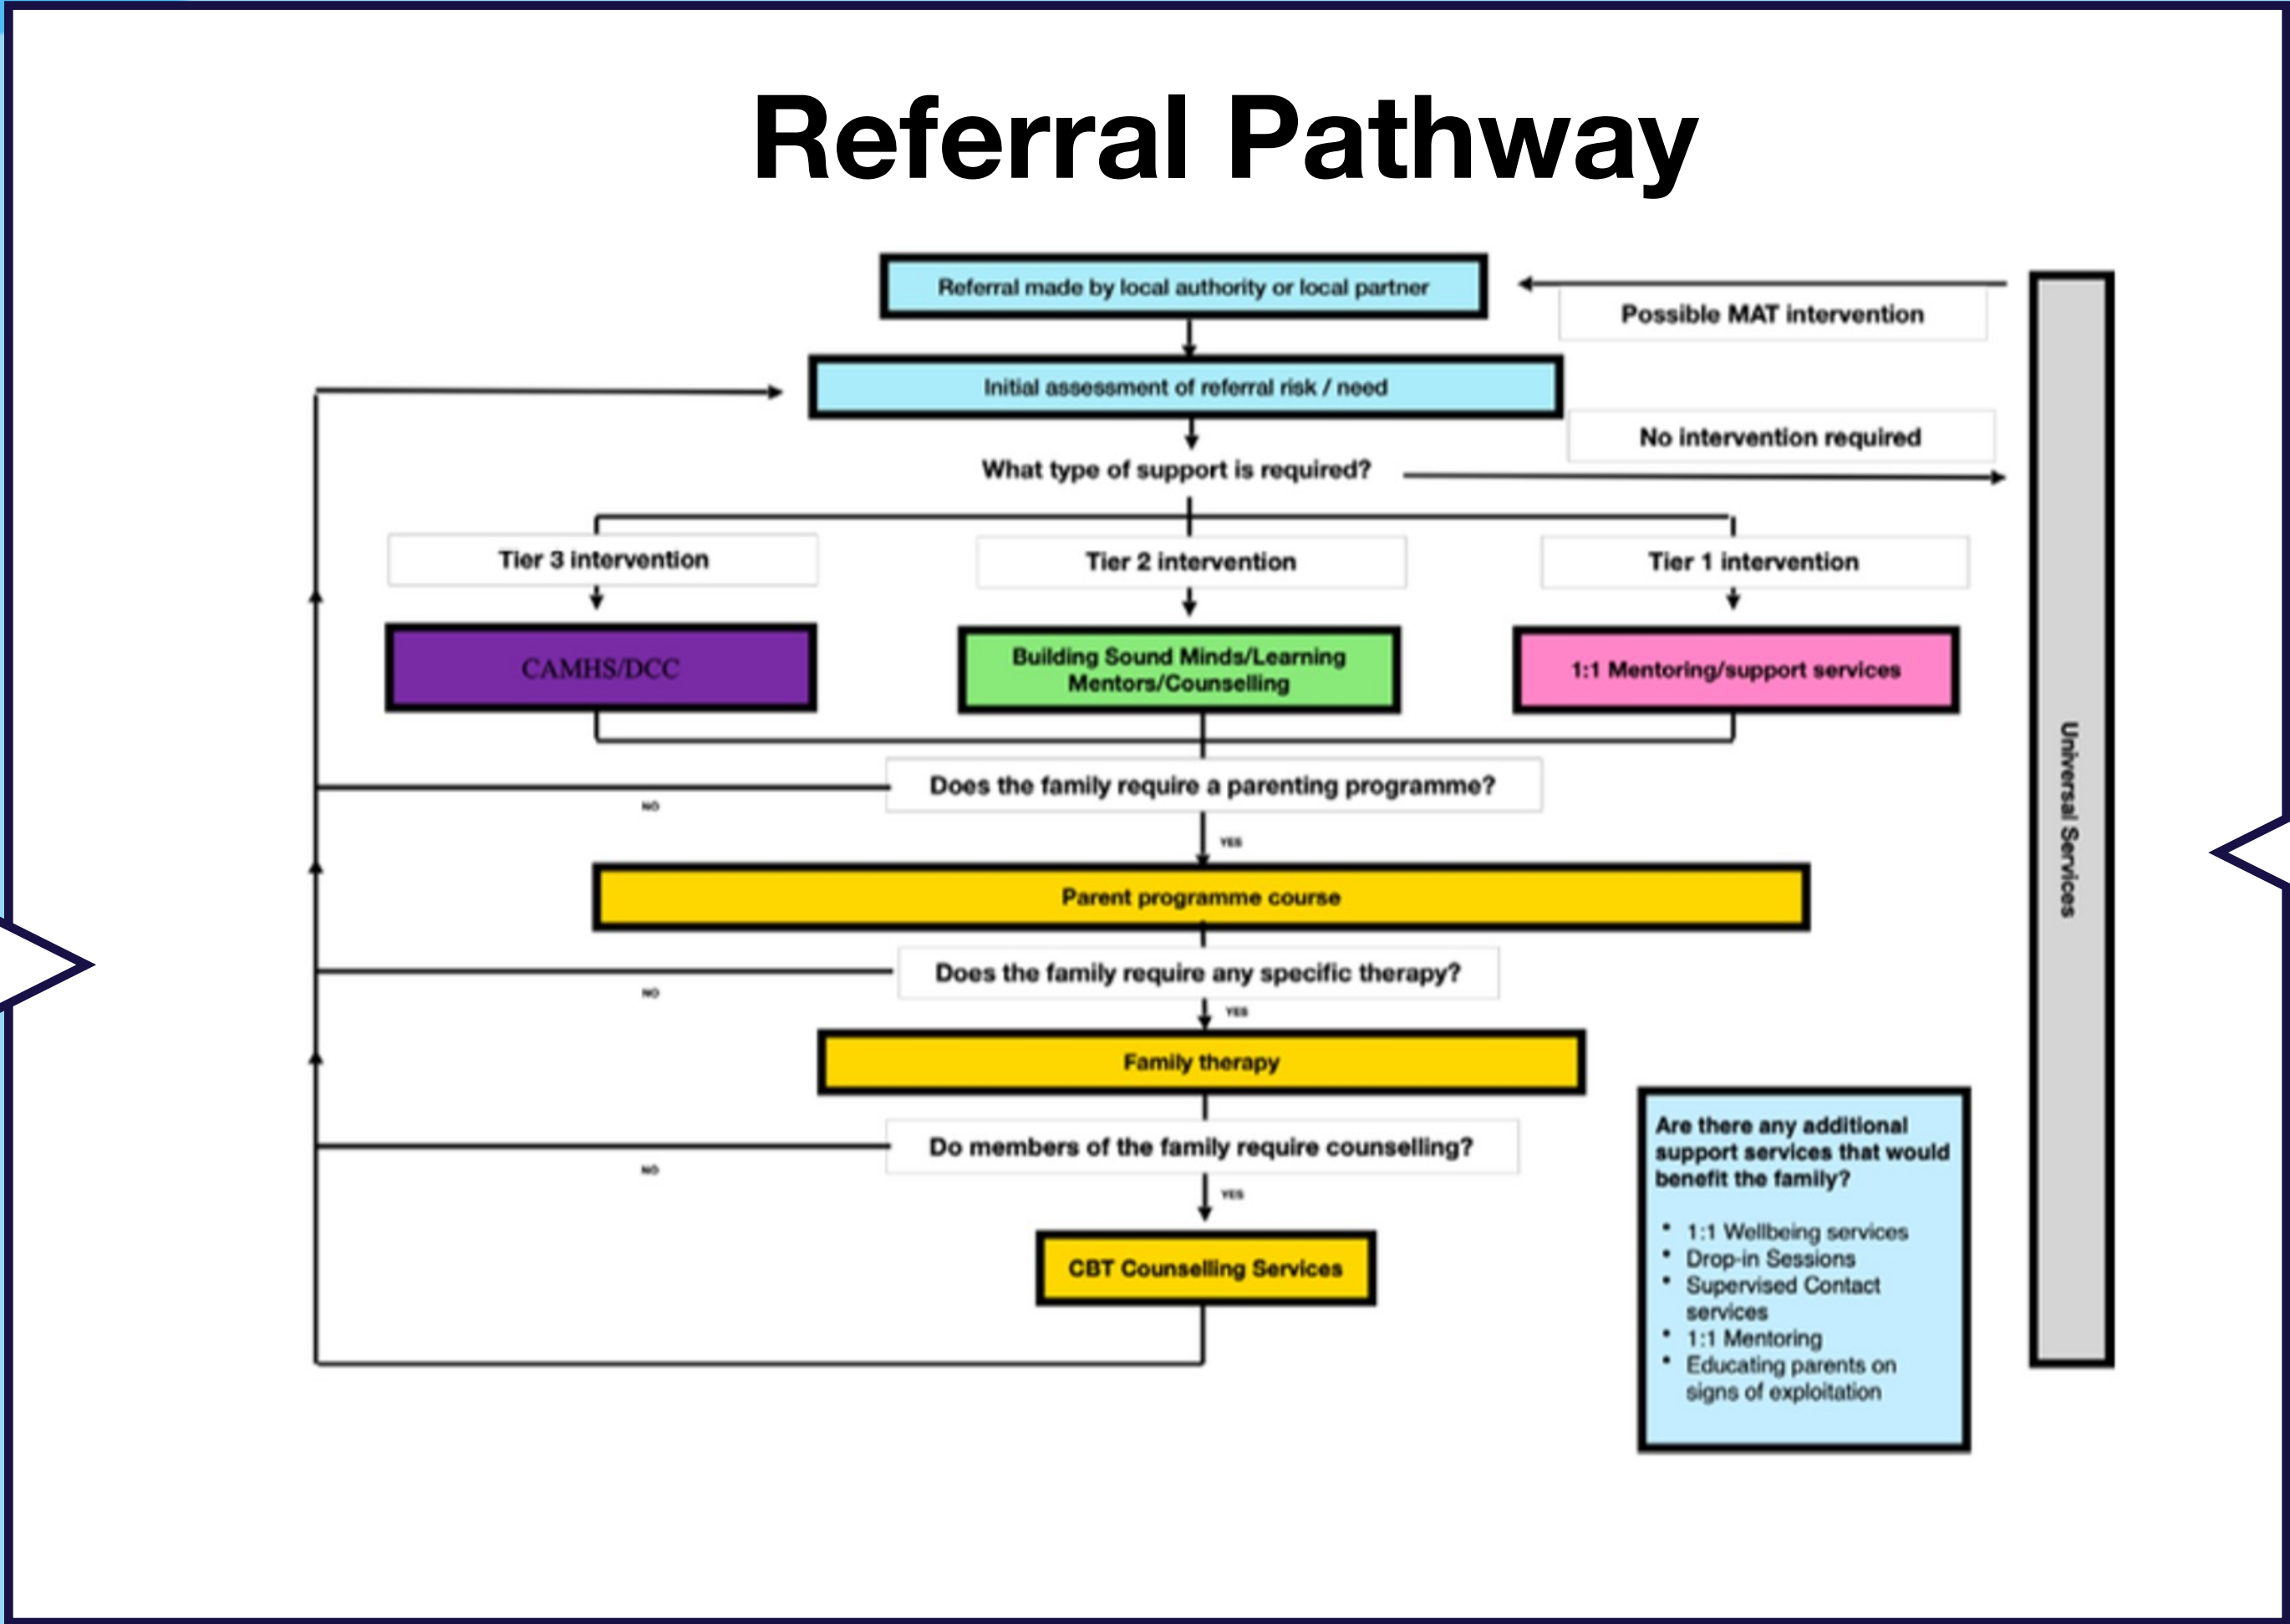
Referral Pathway

Referral made by local authority or local partner

Possible MAT intervention

Initial assessment of referral risk / need

No intervention required

What type of support is required?

Tier 3 intervention

Tier 2 intervention

Tier 1 intervention

CAMHS/DCC

Building Sound Minds/Learning Mentors/Counselling

1:1 Mentoring/support services

Does the family require a parenting programme?

NO

YES

Parent programme course

Does the family require any specific therapy?

NO

YES

Family therapy

Do members of the family require counselling?

NO

YES

CBT Counselling Services

Are there any additional support services that would benefit the family?

- 1:1 Wellbeing services
- Drop-in Sessions
- Supervised Contact services
- 1:1 Mentoring
- Educating parents on signs of exploitation

Universal Services